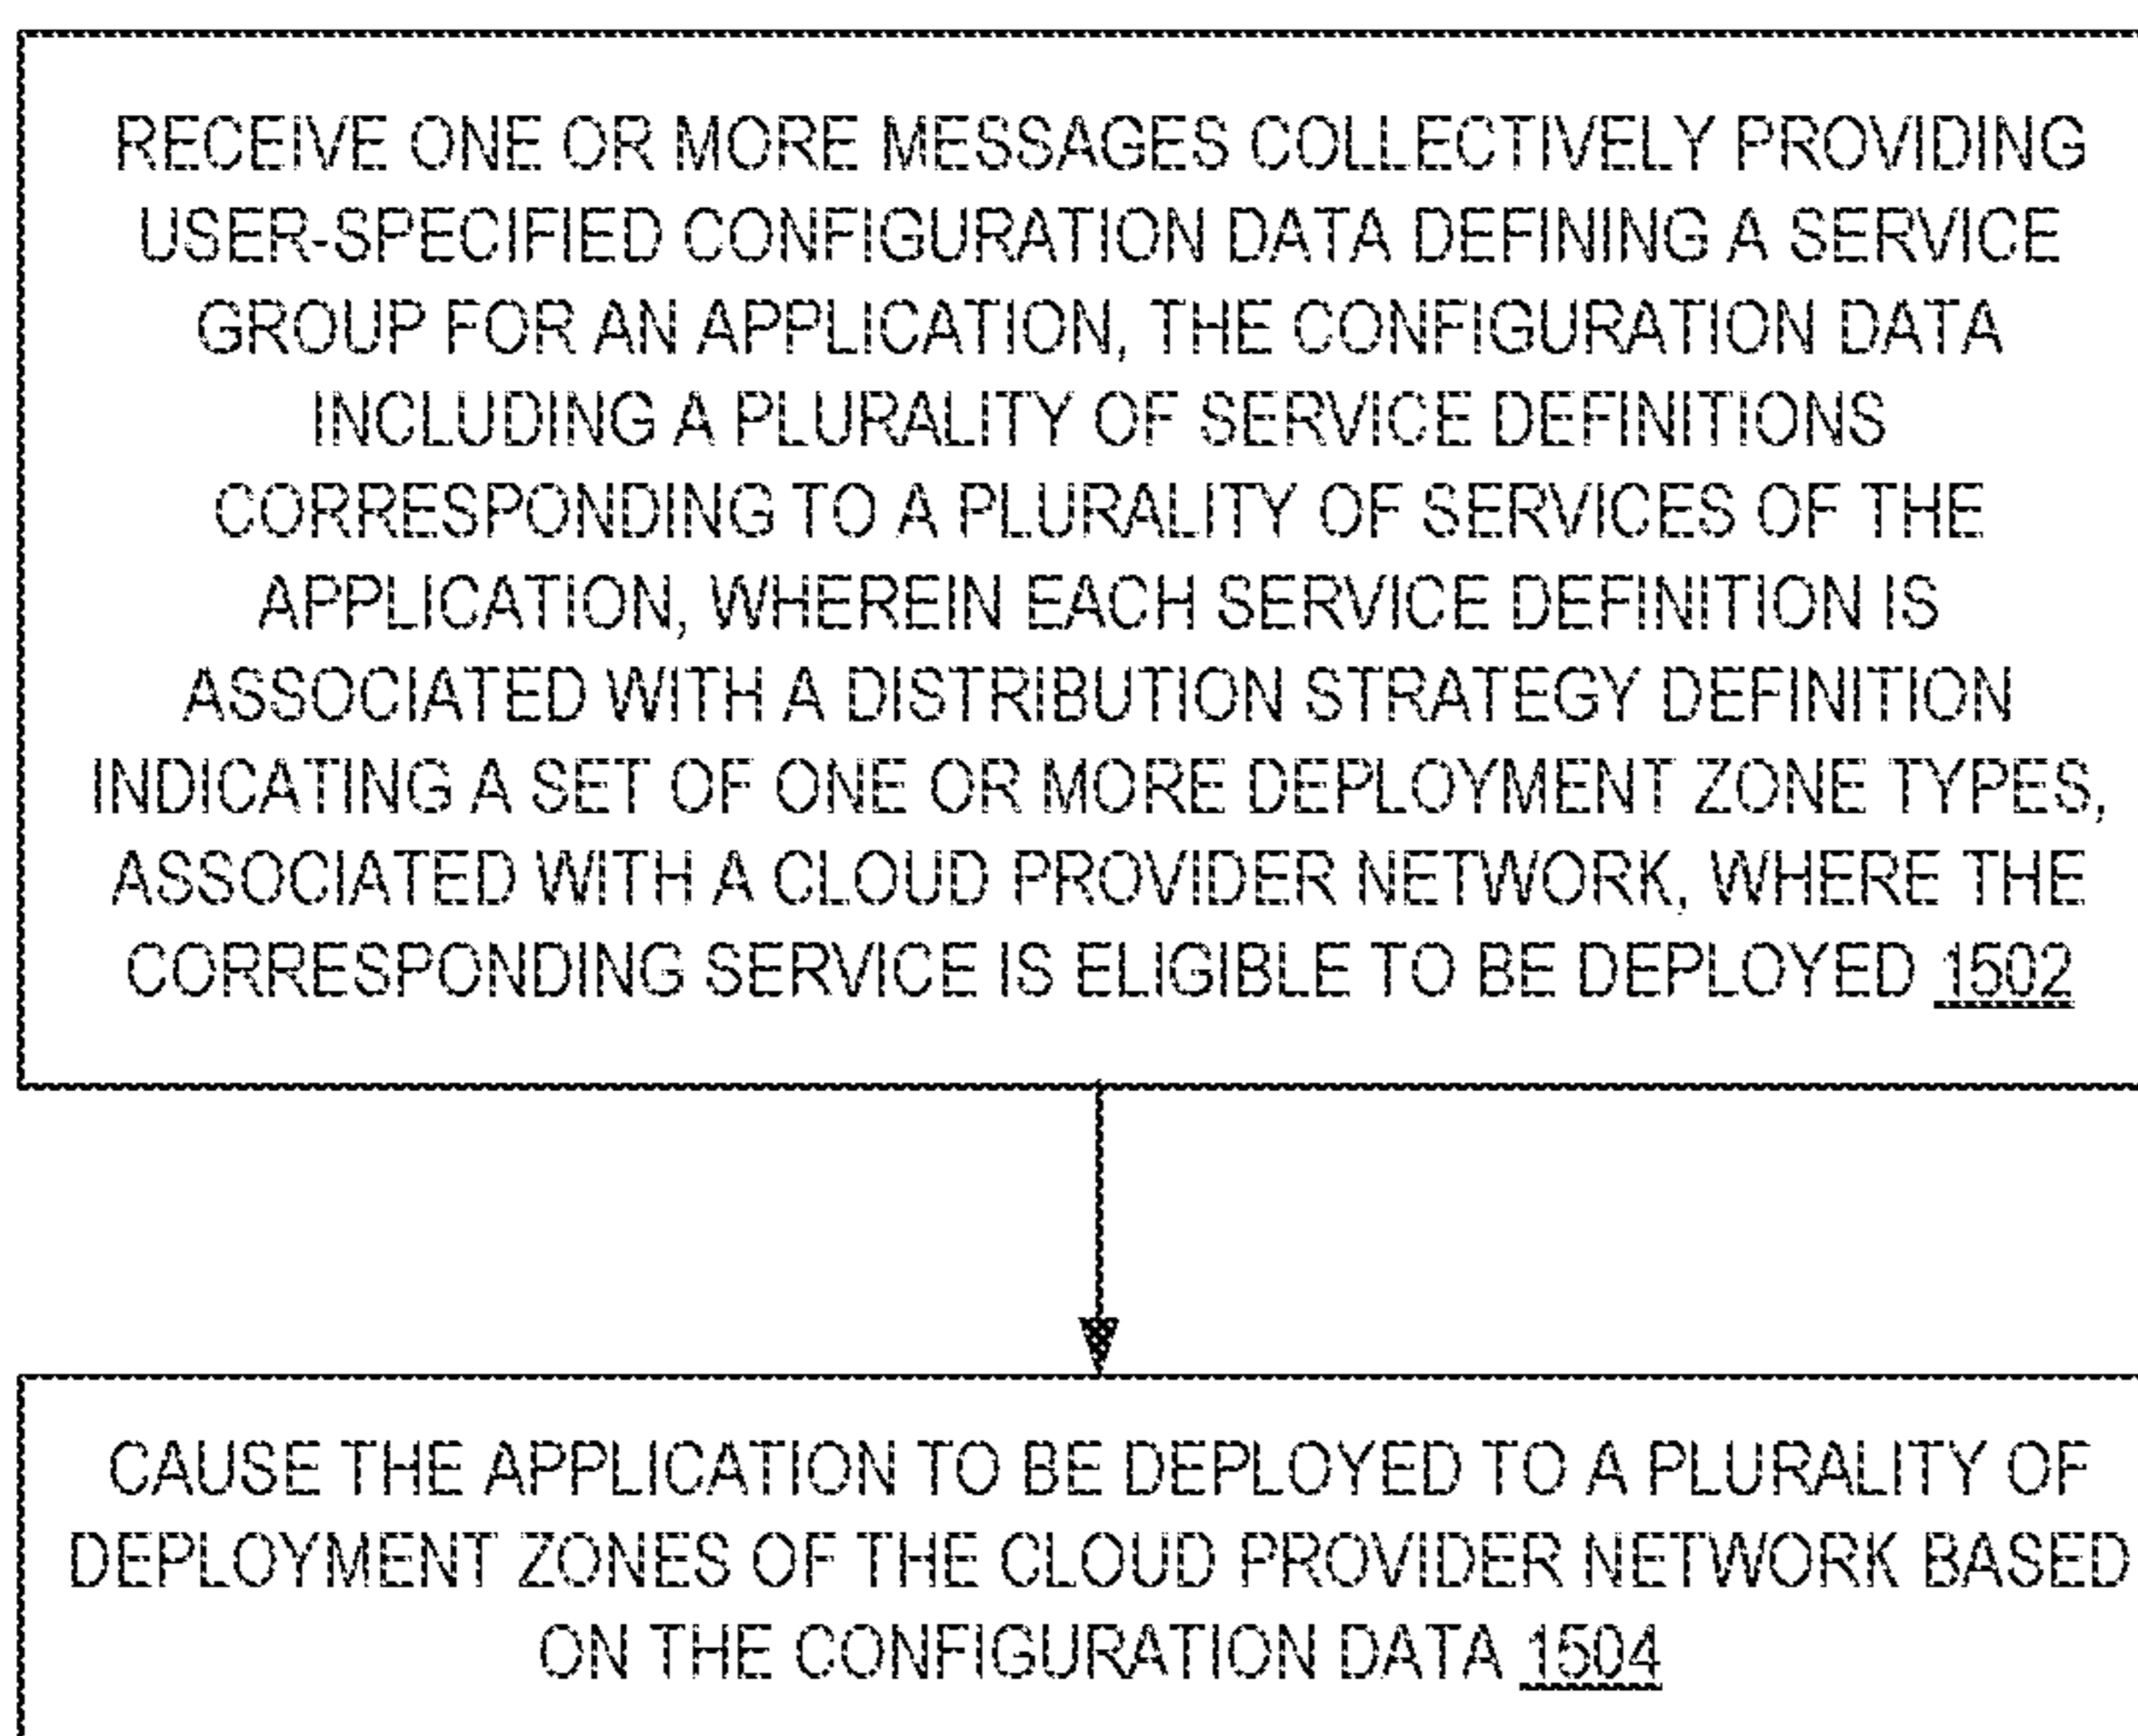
RECEIVE ONE OR MORE MESSAGES COLLECTIVELY PROVIDING USER-SPECIFIED CONFIGURATION DATA DEFINING A SERVICE GROUP FOR AN APPLICATION, THE CONFIGURATION DATA INCLUDING A PLURALITY OF SERVICE DEFINITIONS CORRESPONDING TO A PLURALITY OF SERVICES OF THE APPLICATION, WHEREIN EACH SERVICE DEFINITION IS ASSOCIATED WITH A DISTRIBUTION STRATEGY DEFINITION INDICATING A SET OF ONE OR MORE DEPLOYMENT ZONE TYPES, ASSOCIATED WITH A CLOUD PROVIDER NETWORK, WHERE THE CORRESPONDING SERVICE IS ELIGIBLE TO BE DEPLOYED 1502

CAUSE THE APPLICATION TO BE DEPLOYED TO A PLURALITY OF DEPLOYMENT ZONES OF THE CLOUD PROVIDER NETWORK BASED ON THE CONFIGURATION DATA 1504